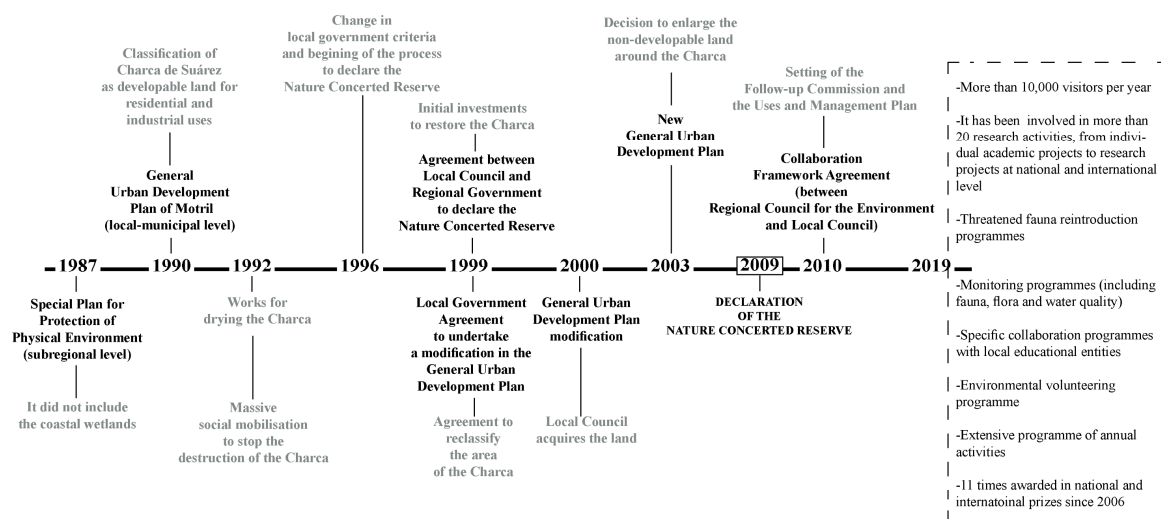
Classification of Charca de Suárez as developable land for residential and industrial uses

General Urban Development Plan of Motril (local-municipal level)

Change in local government criteria and begining of the process to declare the Nature Concerted Reserve

Initial investments to restore the Charca

Agreement between Local Council and Regional Government to declare the Nature Concerted Reserve

Decision to enlarge the non-developable land around the Charca

New General Urban Development Plan

Setting of the Follow-up Commission and the Uses and Management Plan

Collaboration Framework Agreement (between Regional Council for the Environment and Local Council)

1987 1990 1992 1996 1999 2000 2003 2009 2010 2019

Special Plan for Protection of Physical Environment (subregional level)

It did not include the coastal wetlands

Works for drying the Charca

Massive social mobilisation to stop the destruction of the Charca

Local Government Agreement to undertake a modification in the General Urban Development Plan

Agreement to reclassify the area of the Charca

General Urban Development Plan modification

Local Council acquires the land

DECLARATION OF THE NATURE CONCERTED RESERVE

-More than 10,000 visitors per year

-It has been involved in more than 20 research activities, from individual academic projects to research projects at national and international level

-Threatened fauna reintroduction programmes

-Monitoring programmes (including fauna, flora and water quality)

-Specific collaboration programmes with local educational entities

-Environmental volunteering programme

-Extensive programme of annual activities

-11 times awarded in national and internatoinal prizes since 2006